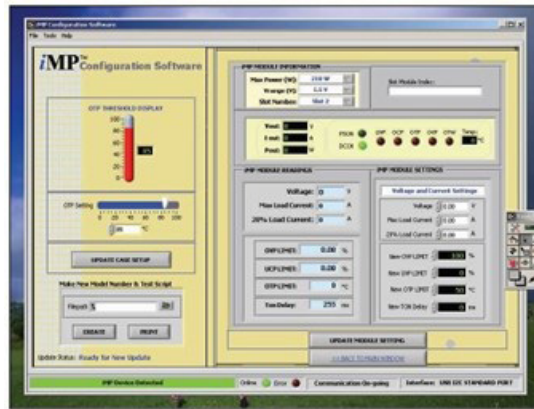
iMP Configuration Software

File Tools Help

iMP™ Configuration Software

OTP THRESHOLD DISPLAY

100
80
60
40
20
0

85

OTP Setting
0 20 40 60 80 100
85 °C

UPDATE CAGE SETUP

Make New Model Number & Test Script

Filepath

CREATE

PRINT

Update Status: Ready for New Update

iMP MODULE INFORMATION

Max Power (W): 210 W

Vrange (V): 5.0 V

Slot Number: Slot 2

Slot Module Index:

Vout: 0 V

Iout: 0 A

Pout: 0 W

PSOK

DCOK

OVP OCP OTP OVF OTW

Temp: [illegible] °C

iMP MODULE READINGS

Voltage: 0 V

Max Load Current: 0 A

20% Load Current: 0 A

OVP LIMIT: 0.00 %

UCP LIMIT: 0.00 %

OTP LIMIT: 0 °C

Ton Delay: 255 ms

iMP MODULE SETTINGS

Voltage and Current Settings

Voltage 0.00 V

Max Load Current 0.00 A

20% Load Current 0.00 A

New OVP LIMIT 0.00 %

New UVP LIMIT 0 %

New OTP LIMIT 70 °C

New TON Delay 0 ms

UPDATE MODULE SETTING

<< BACK TO MAIN WINDOW

iMP Device Detected

Online

Error

Communication On-going

Interface: USB I2C STANDARD PORT